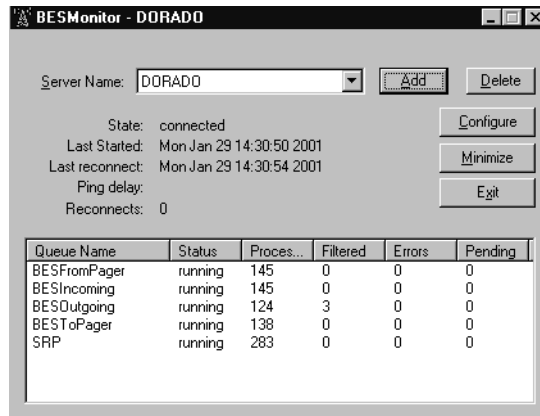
BESMonitor - DORADO

Server Name: DORADO

Add

Delete

State: connected
Last Started: Mon Jan 29 14:30:50 2001
Last reconnect: Mon Jan 29 14:30:54 2001
Ping delay:
Reconnects: 0

Configure

Minimize

Exit

| Queue Name | Status | Proces... | Filtered | Errors | Pending |
|---|---|---|---|---|---|
| BESFromPager | running | 145 | 0 | 0 | 0 |
| BESIncoming | running | 145 | 0 | 0 | 0 |
| BESOutgoing | running | 124 | 3 | 0 | 0 |
| BESToPager | running | 138 | 0 | 0 | 0 |
| SRP | running | 283 | 0 | 0 | 0 |